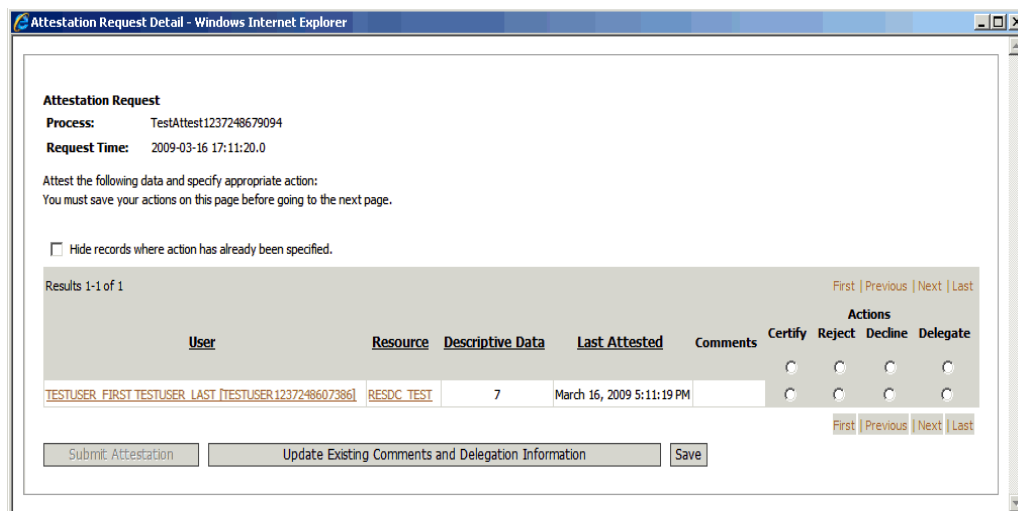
Attestation Request Detail - Windows Internet Explorer

Attestation Request

Process: TestAttest1237248679094

Request Time: 2009-03-16 17:11:20.0

Attest the following data and specify appropriate action:
You must save your actions on this page before going to the next page.

Hide records where action has already been specified.

Results 1-1 of 1

First | Previous | Next | Last

| User | Resource | Descriptive Data | Last Attested | Comments | Certify | Reject | Decline | Delegate |
|---|---|---|---|---|---|---|---|---|
| | | | | | Actions | | | |
| TESTUSER_FIRST TESTUSER_LAST [TESTUSER1237248607386] | RESDC_TEST | 7 | March 16, 2009 5:11:19 PM | | | | | |

First | Previous | Next | Last

Submit Attestation

Update Existing Comments and Delegation Information

Save